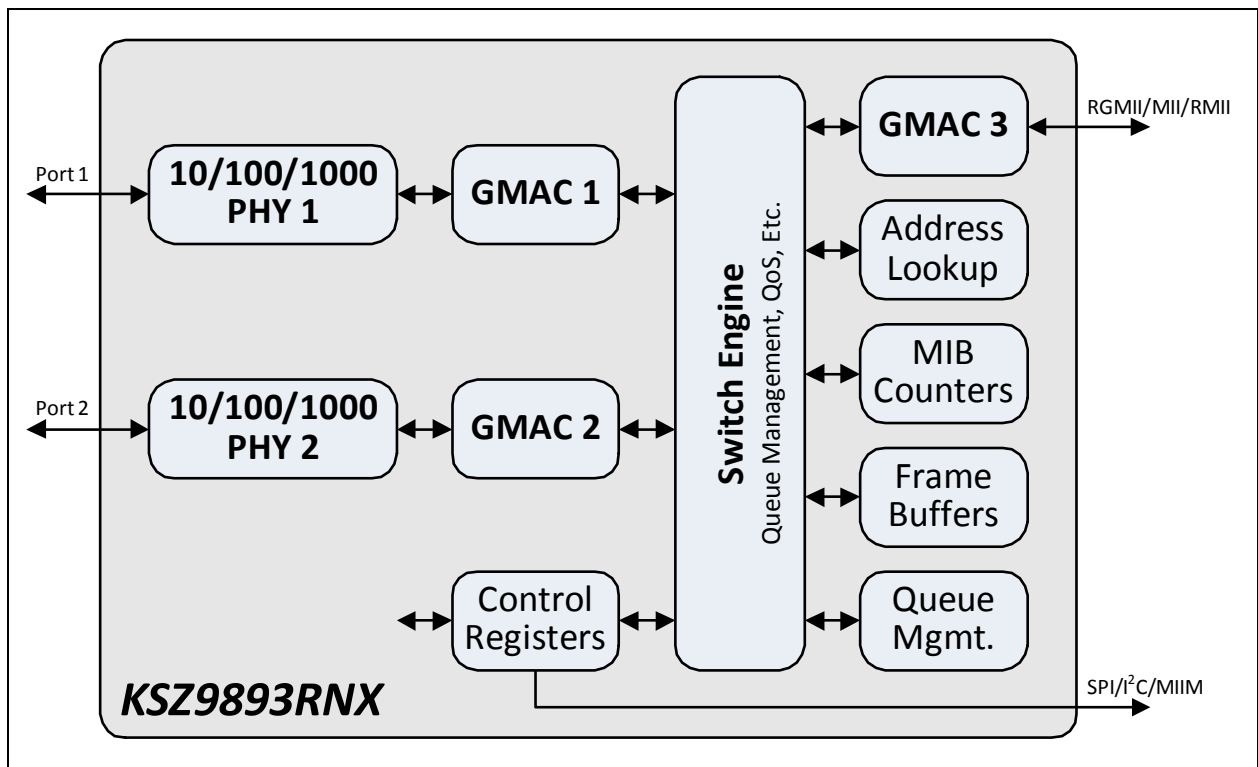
Port 1

10/100/1000 PHY 1

GMAC 1

Port 2

10/100/1000 PHY 2

GMAC 2

Control Registers

Switch Engine
Queue Management, QoS, Etc.

GMAC 3

RGMII/MII/RMII

Address Lookup

MIB Counters

Frame Buffers

Queue Mgmt.

KSZ9893RNX

SPI/I$^2$C/MIIM